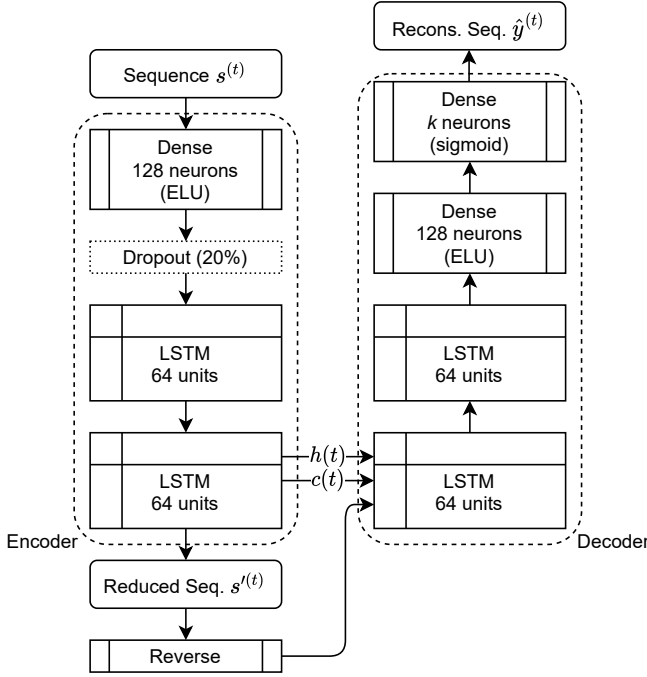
Recons. Seq. $\hat{y}^{(t)}$

Sequence $s^{(t)}$

Dense
$k$ neurons
(sigmoid)

Dense
128 neurons
(ELU)

Dense
128 neurons
(ELU)

Dropout (20%)

LSTM
64 units

LSTM
64 units

LSTM
64 units

$h(t)$

$c(t)$

LSTM
64 units

Encoder

Decoder

Reduced Seq. $s'^{(t)}$

Reverse